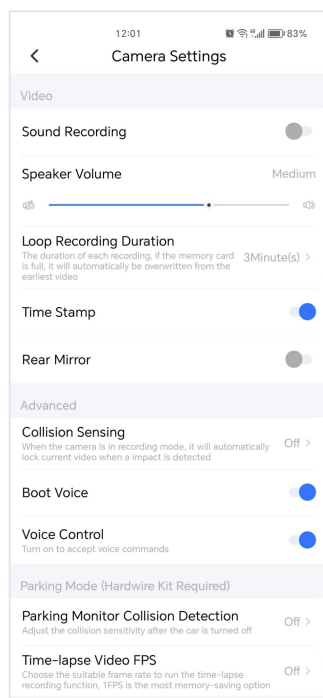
12:01 83%

<

Camera Settings

Video

Sound Recording

Speaker Volume

Medium

Loop Recording Duration

The duration of each recording, if the memory card is full, it will automatically be overwritten from the earliest video

3Minute(s) >

Time Stamp

Rear Mirror

Advanced

Collision Sensing

When the camera is in recording mode, it will automatically lock current video when a impact is detected

Off >

Boot Voice

Voice Control

Turn on to accept voice commands

Parking Mode (Hardwire Kit Required)

Parking Monitor Collision Detection

Adjust the collision sensitivity after the car is turned off

Off >

Time-lapse Video FPS

Choose the suitable frame rate to run the time-lapse recording function, 1FPS is the most memory-saving option

Off >